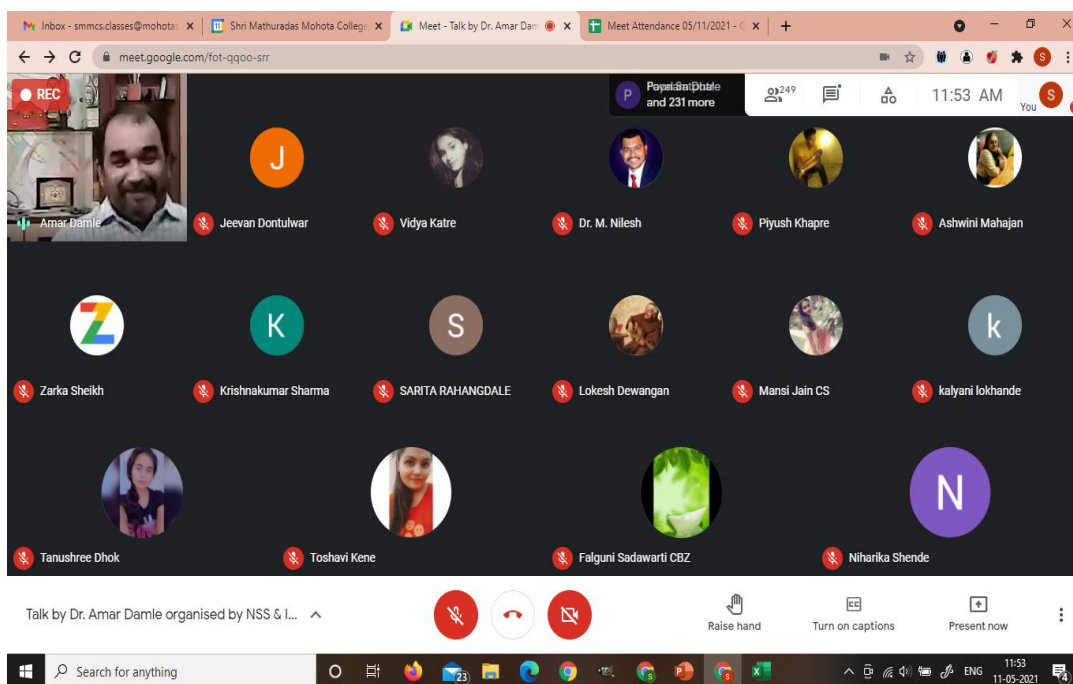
Inbox - smmcs.classes@mohota ×
Shri Mathuradas Mohota College ×
Meet - Talk by Dr. Amar Dam ×
Meet Attendance 05/11/2021 - ×
+

meet.google.com/fot-qqoo-srr

REC

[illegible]
and 231 more

249

11:53 AM
You

Amar Damle
Jeevan Dontulwar
Vidya Katre
Dr. M. Nilesh
Piyush Khapre
Ashwini Mahajan
Zarka Sheikh
Krishnakumar Sharma
SARITA RAHANGDALE
Lokesh Dewangan
Mansi Jain CS
kalyani lokhande
Tanushree Dhok
Toshavi Kene
Falguni Sadawarti CBZ
Niharika Shende

Talk by Dr. Amar Damle organised by NSS & I...

Raise hand
Turn on captions
Present now

Search for anything
ENG
11:53
11-05-2021